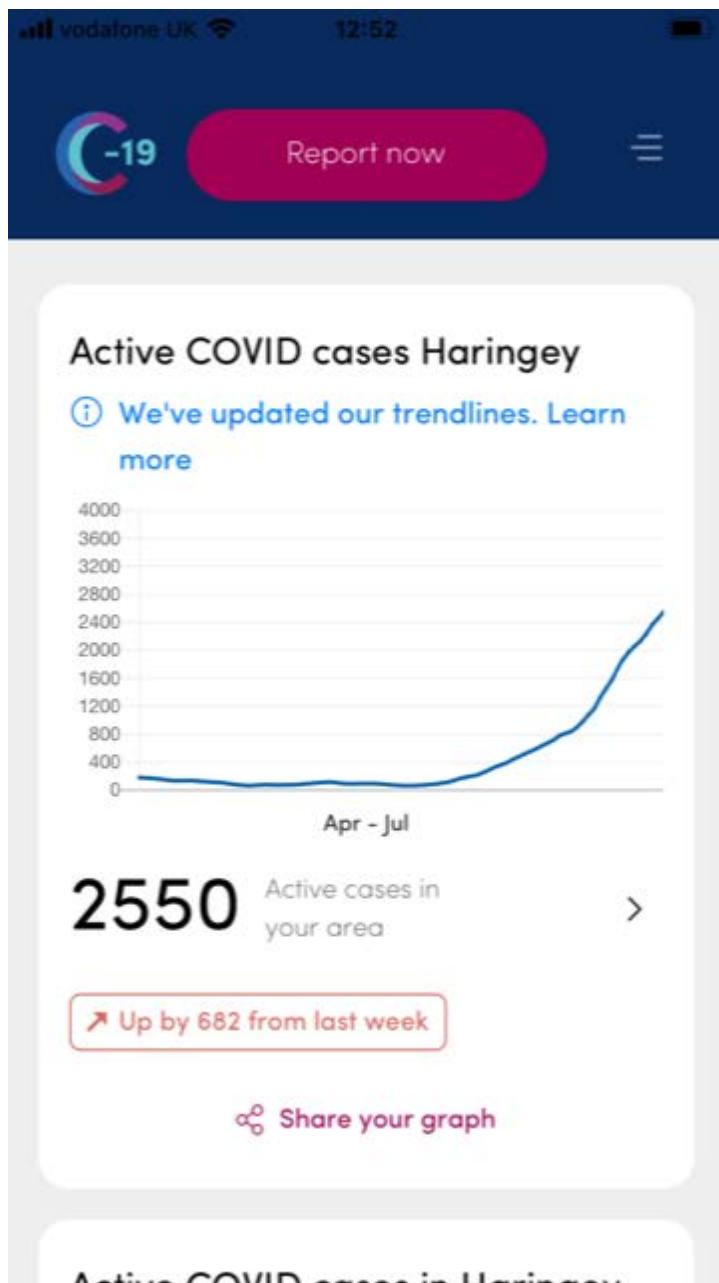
vodafone UK 12:52

C-19

Report now

Active COVID cases Haringey

ⓘ We've updated our trendlines. Learn more

4000
3600
3200
2800
2400
2000
1600
1200
800
400
0

Apr - Jul

2550 Active cases in your area

↗ Up by 682 from last week

Share your graph

Active COVID cases in Haringey